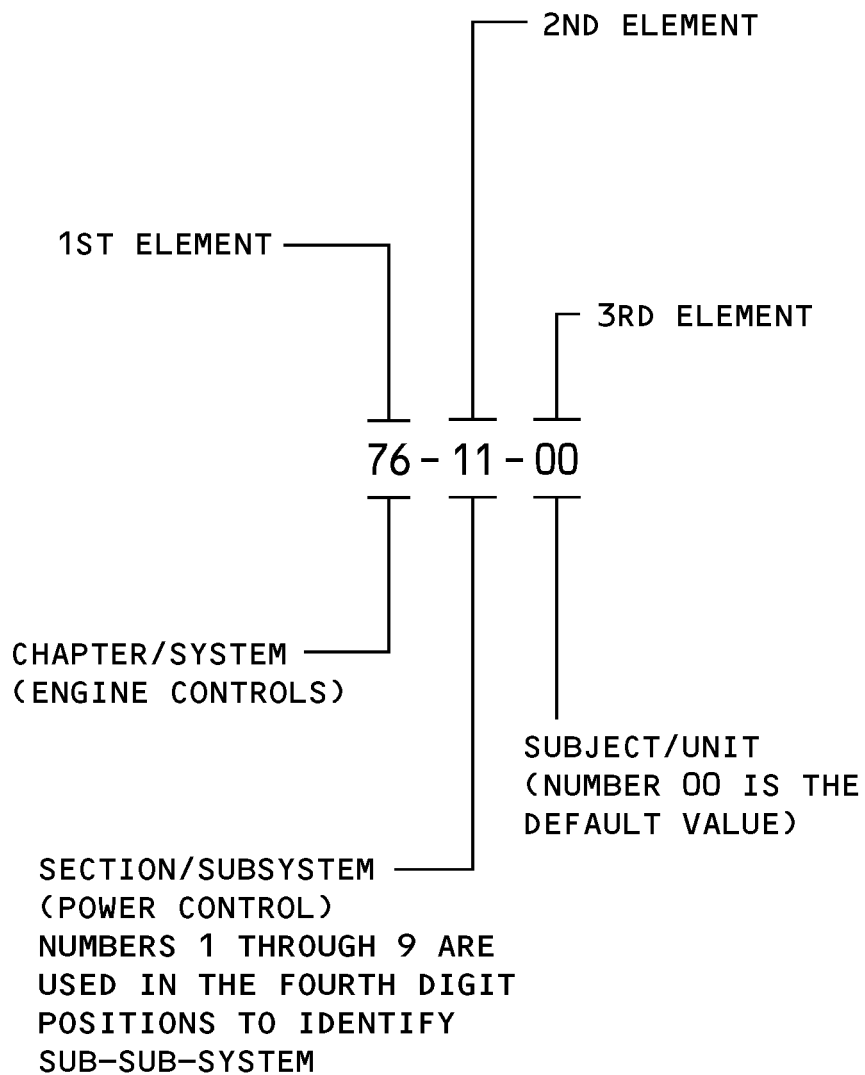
2ND ELEMENT

1ST ELEMENT

3RD ELEMENT

76 - 11 - 00

CHAPTER/SYSTEM
(ENGINE CONTROLS)

SUBJECT/UNIT
(NUMBER 00 IS THE
DEFAULT VALUE)

SECTION/SUBSYSTEM
(POWER CONTROL)
NUMBERS 1 THROUGH 9 ARE
USED IN THE FOURTH DIGIT
POSITIONS TO IDENTIFY
SUB-SUB-SYSTEM